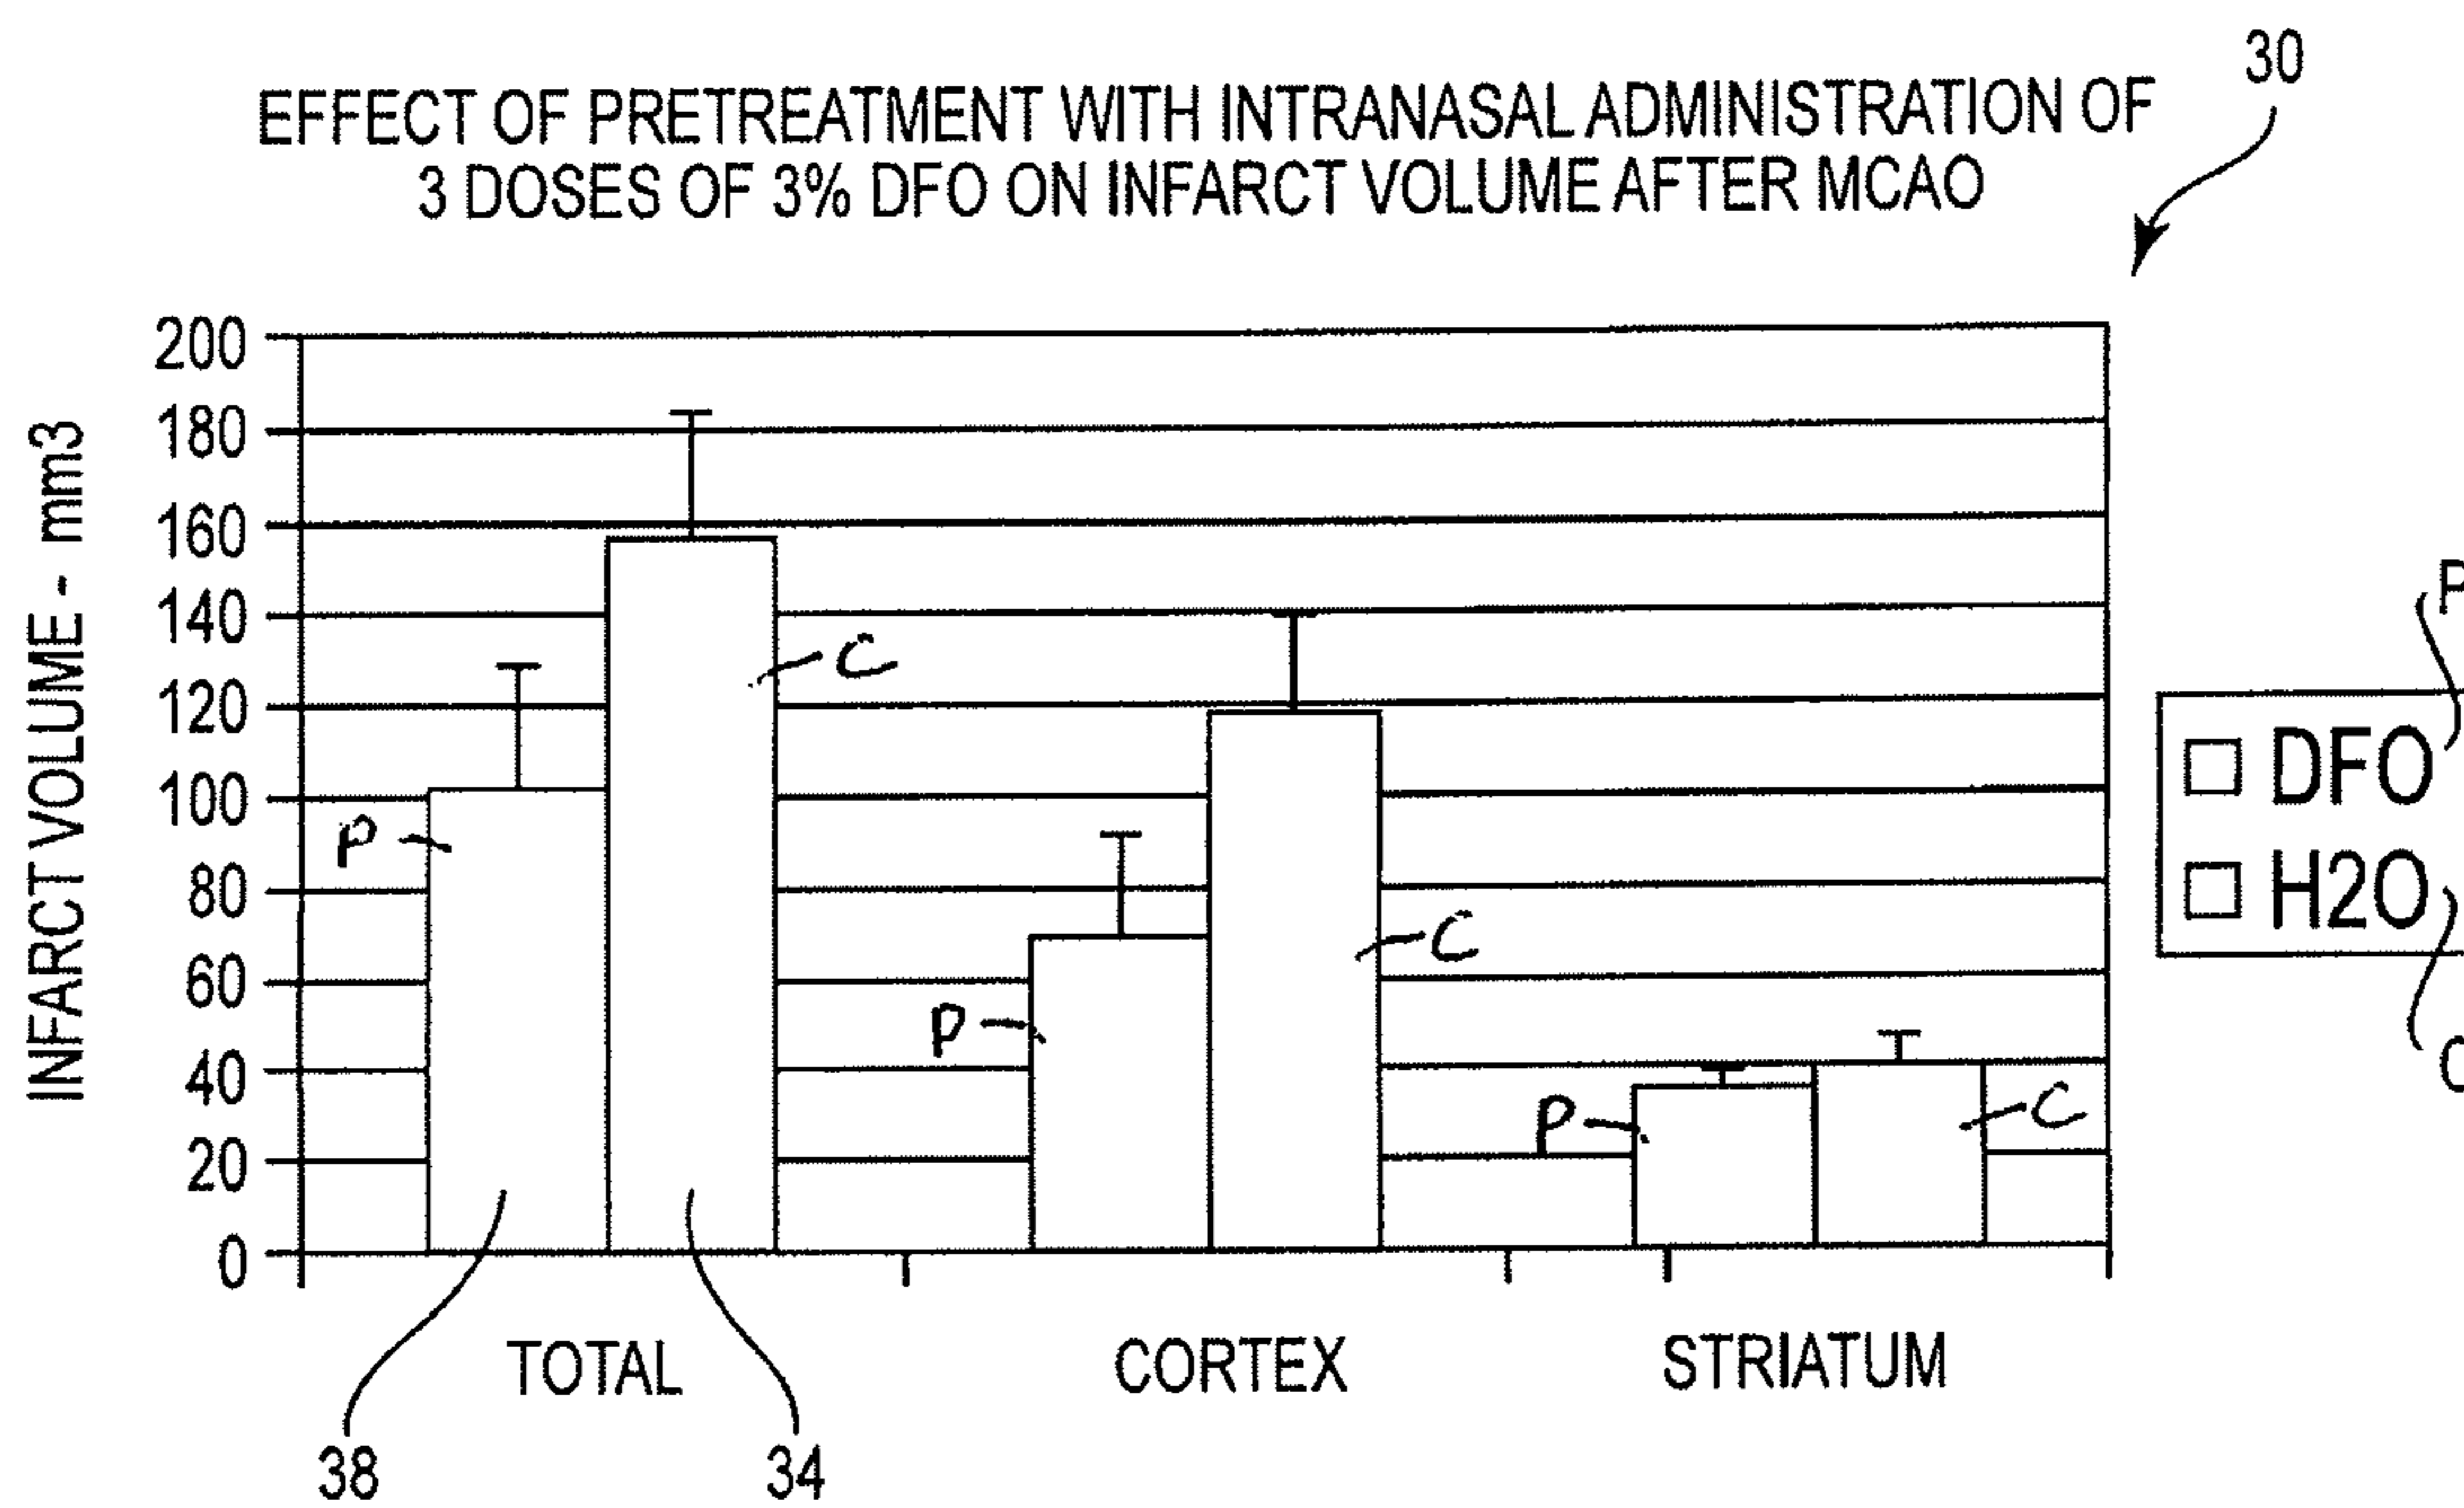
30

EFFECT OF PRETREATMENT WITH INTRANASAL ADMINISTRATION OF 3 DOSES OF 3% DFO ON INFARCT VOLUME AFTER MCAO

INFARCT VOLUME - mm3

200
180
160
140
120
100
80
60
40
20
0

P
C
P
C
P
C

□ DFO
□ H2O

P
C

TOTAL
CORTEX
STRIATUM

38
34